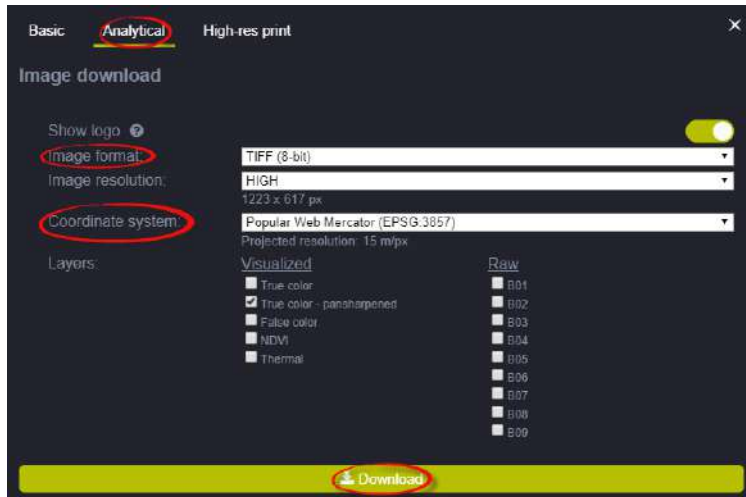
Basic Analytical High-res print ×

Image download

Show logo ?

Image format: TIFF (8-bit)

Image resolution: HIGH
1223 x 617 px

Coordinate system: Popular Web Mercator (EPSG:3857)
Projected resolution: 15 m/px

Layers:

Visualized
True color
True color - pansharpened
False color
NDVI
Thermal

Raw
B01
B02
B03
B04
B05
B06
B07
B08
B09

Download